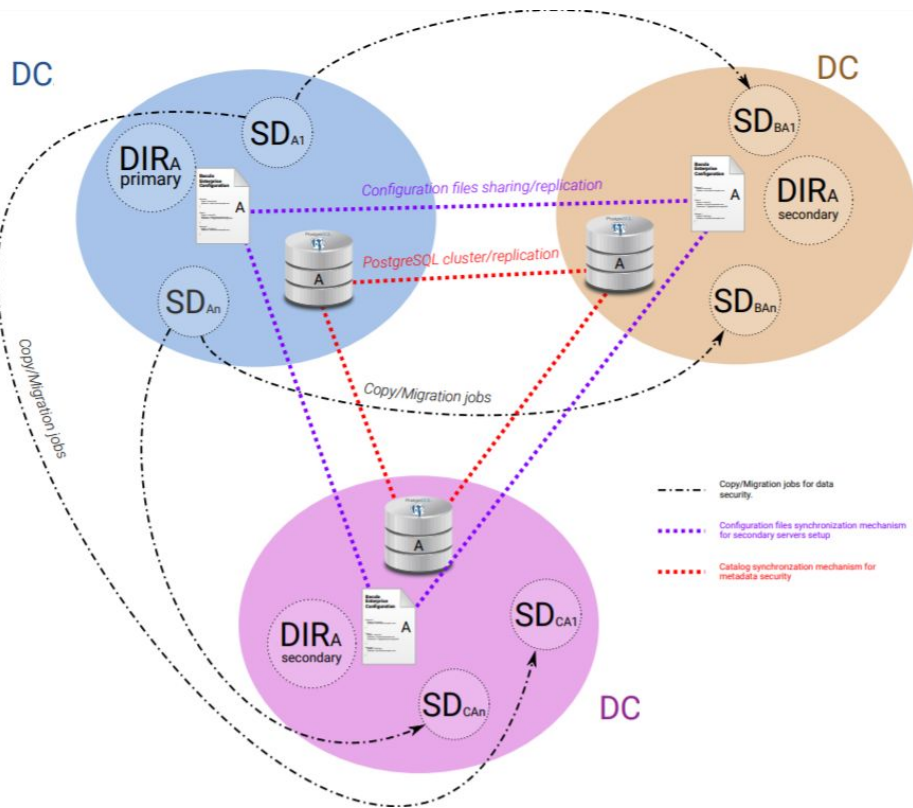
DC

DC

$SD_{A1}$

$DIR_A$ primary

Bacula Enterprise Configuration

A

Configuration files sharing/replication

Bacula Enterprise Configuration

A

$SD_{BA1}$

$DIR_A$ secondary

PostgreSQL

A

PostgreSQL cluster/replication

PostgreSQL

A

$SD_{An}$

$SD_{BAn}$

Copy/Migration jobs

Copy/Migration jobs

PostgreSQL

A

Copy/Migration jobs for data security.

Configuration files synchronization mechanism for secondary servers setup

Catalog synchronzation mechanism for metadata security

Bacula Enterprise Configuration

A

$DIR_A$ secondary

$SD_{CA1}$

$SD_{CAn}$

DC